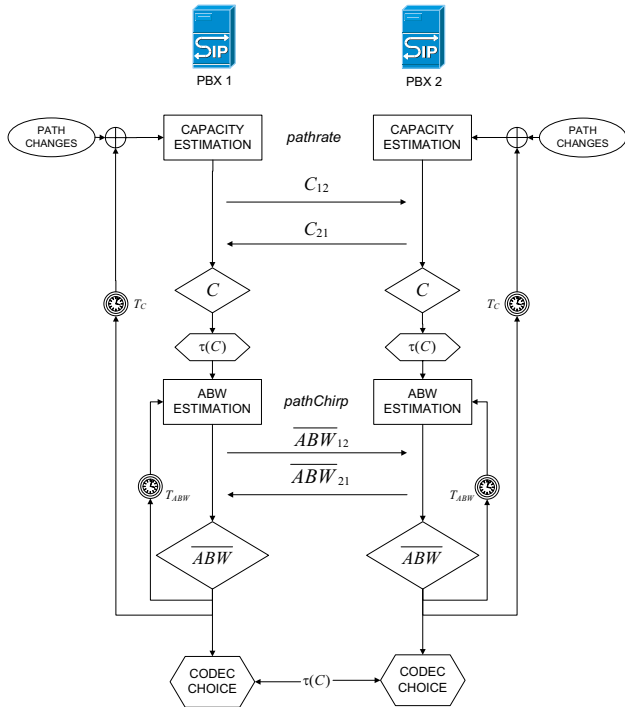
SIP
PBX 1

SIP
PBX 2

PATH CHANGES

CAPACITY ESTIMATION

pathrate

CAPACITY ESTIMATION

PATH CHANGES

$C_{12}$

$C_{21}$

$T_C$

$C$

$C$

$T_C$

$\tau(C)$

$\tau(C)$

ABW ESTIMATION

pathChirp

ABW ESTIMATION

$\overline{ABW}_{12}$

$\overline{ABW}_{21}$

$T_{ABW}$

$T_{ABW}$

$\overline{ABW}$

$\overline{ABW}$

CODEC CHOICE

$\tau(C)$

CODEC CHOICE